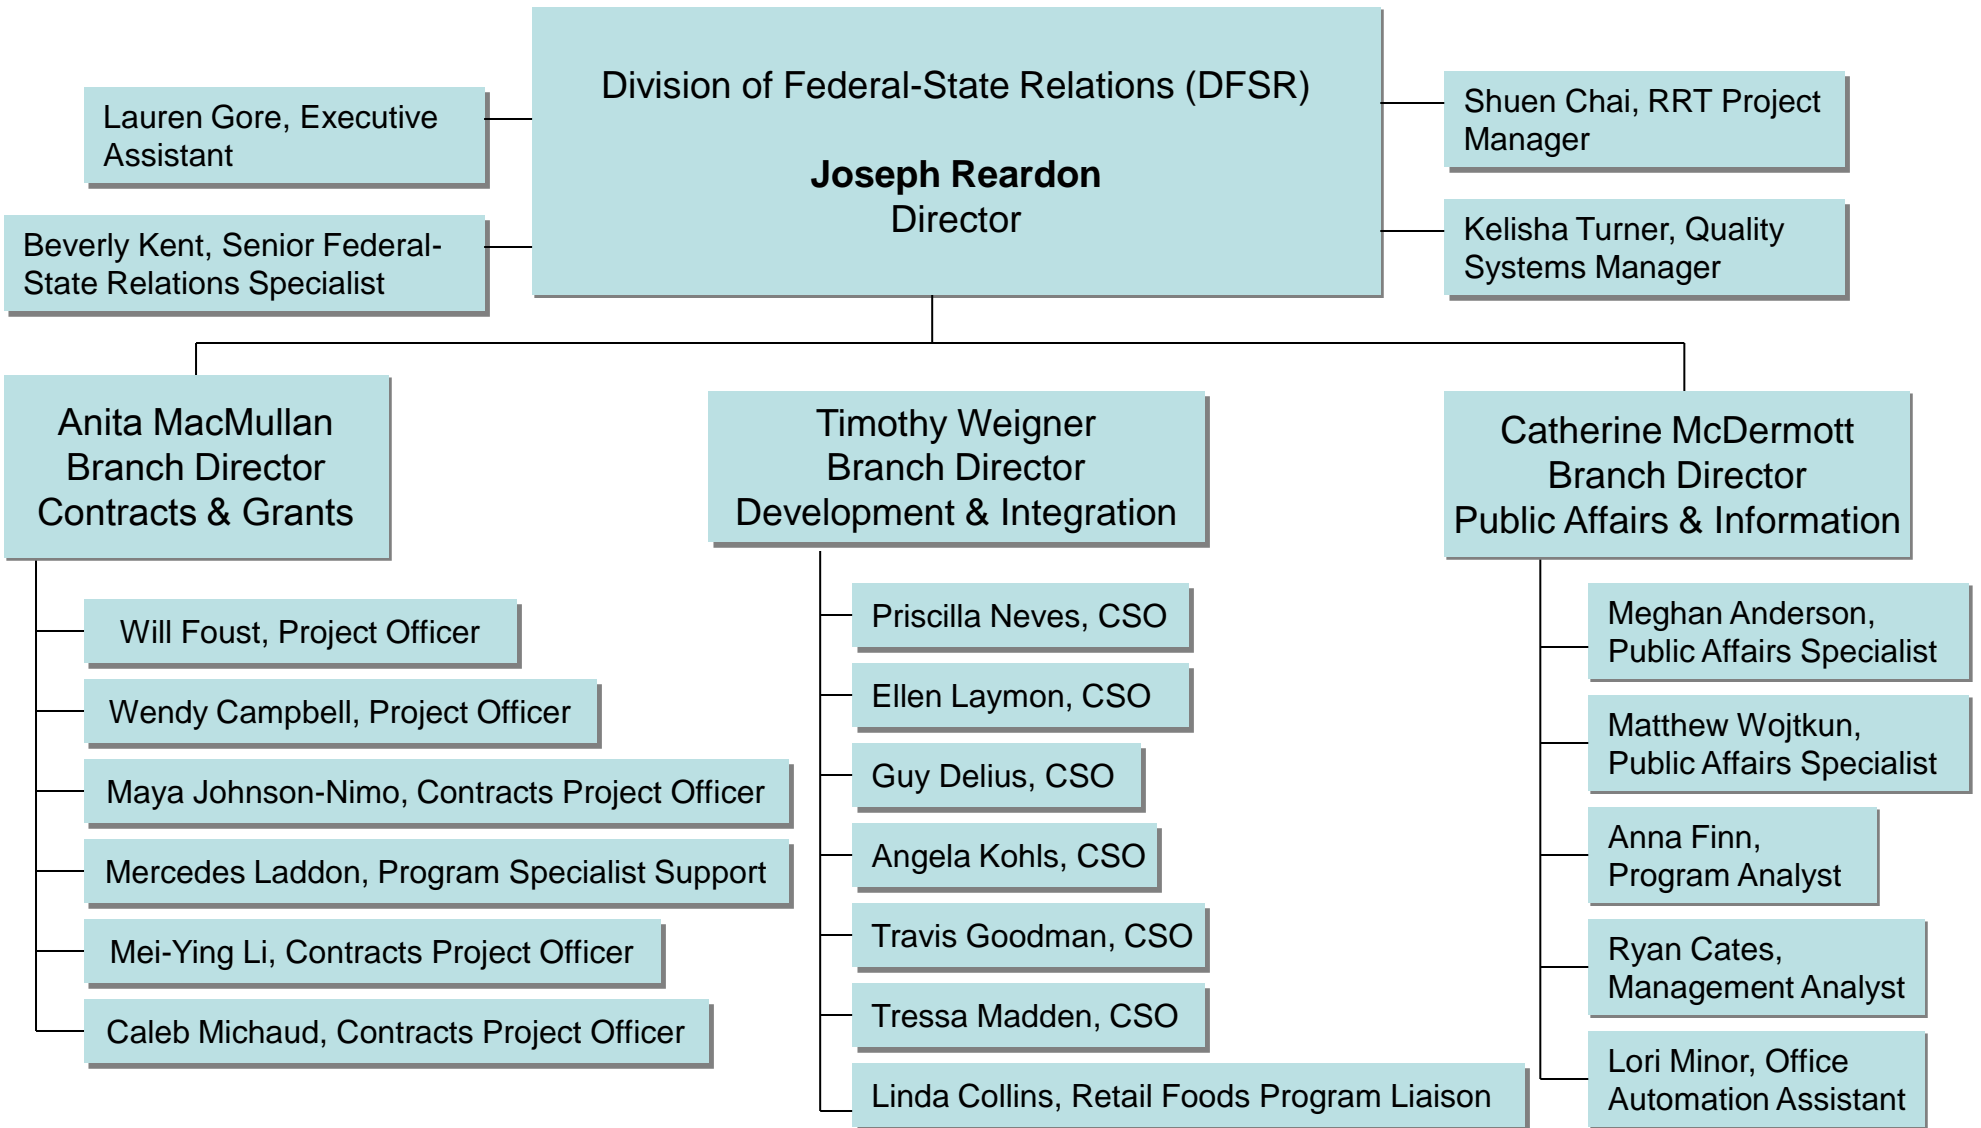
Division of Federal-State Relations (DFSR)

Joseph Reardon
Director

Lauren Gore, Executive Assistant

Beverly Kent, Senior Federal-State Relations Specialist

Shuen Chai, RRT Project Manager

Kelisha Turner, Quality Systems Manager

Anita MacMullan
Branch Director
Contracts & Grants

Will Foust, Project Officer

Wendy Campbell, Project Officer

Maya Johnson-Nimo, Contracts Project Officer

Mercedes Laddon, Program Specialist Support

Mei-Ying Li, Contracts Project Officer

Caleb Michaud, Contracts Project Officer

Timothy Weigner
Branch Director
Development & Integration

Priscilla Neves, CSO

Ellen Laymon, CSO

Guy Delius, CSO

Angela Kohls, CSO

Travis Goodman, CSO

Tressa Madden, CSO

Linda Collins, Retail Foods Program Liaison

Catherine McDermott
Branch Director
Public Affairs & Information

Meghan Anderson, Public Affairs Specialist

Matthew Wojtkun, Public Affairs Specialist

Anna Finn, Program Analyst

Ryan Cates, Management Analyst

Lori Minor, Office Automation Assistant